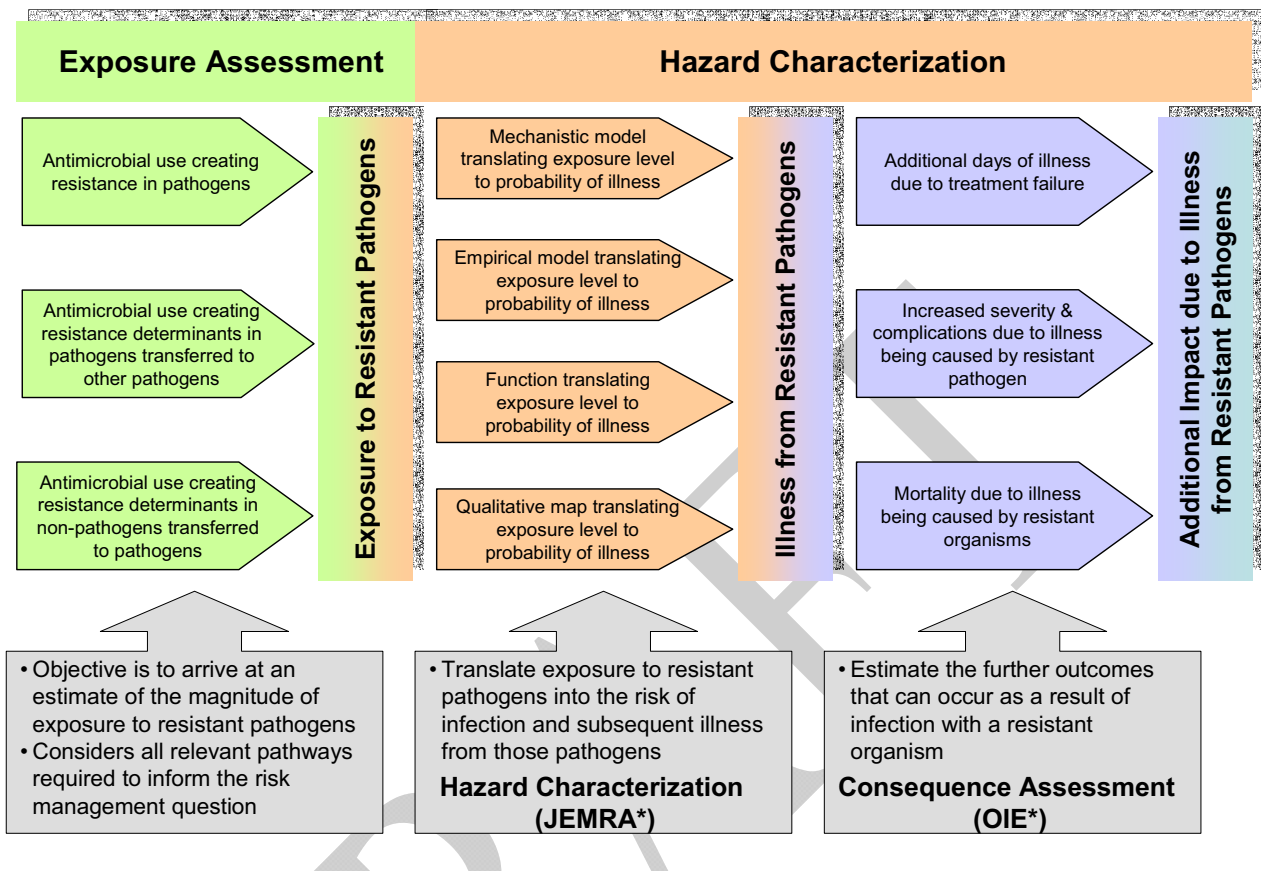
Exposure Assessment

Hazard Characterization

Antimicrobial use creating resistance in pathogens

Antimicrobial use creating resistance determinants in pathogens transferred to other pathogens

Antimicrobial use creating resistance determinants in non-pathogens transferred to pathogens

Exposure to Resistant Pathogens

Mechanistic model translating exposure level to probability of illness

Empirical model translating exposure level to probability of illness

Function translating exposure level to probability of illness

Qualitative map translating exposure level to probability of illness

Illness from Resistant Pathogens

Additional days of illness due to treatment failure

Increased severity & complications due to illness being caused by resistant pathogen

Mortality due to illness being caused by resistant organisms

Additional Impact due to Illness from Resistant Pathogens

• Objective is to arrive at an estimate of the magnitude of exposure to resistant pathogens
• Considers all relevant pathways required to inform the risk management question

• Translate exposure to resistant pathogens into the risk of infection and subsequent illness from those pathogens

Hazard Characterization (JEMRA*)

• Estimate the further outcomes that can occur as a result of infection with a resistant organism

Consequence Assessment (OIE*)